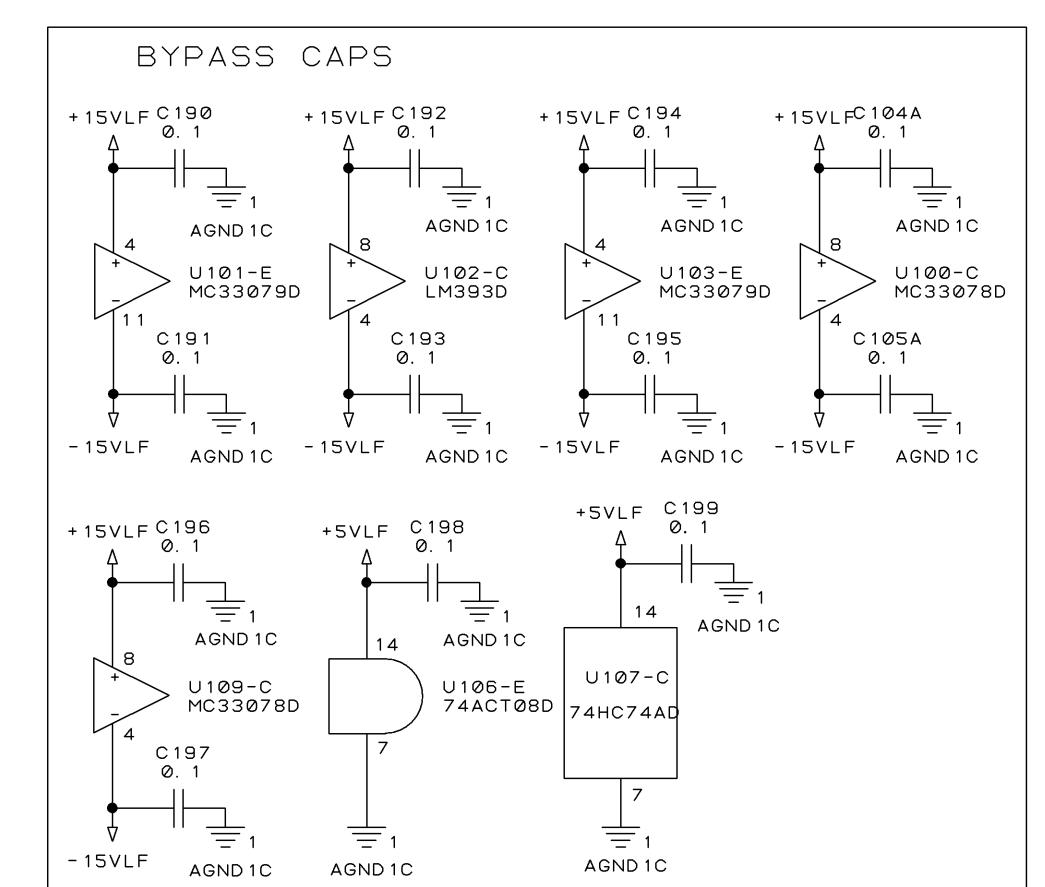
BYPASS CAPS

+15VLF C190
0.1
1
AGND 1C
4
+
−
11
U101-E
MC33079D
C191
0.1
1
-15VLF
AGND 1C

+15VLF C192
0.1
1
AGND 1C
8
+
−
4
U102-C
LM393D
C193
0.1
1
-15VLF
AGND 1C

+15VLF C194
0.1
1
AGND 1C
4
+
−
11
U103-E
MC33079D
C195
0.1
1
-15VLF
AGND 1C

+15VLF C104A
0.1
1
AGND 1C
8
+
−
4
U100-C
MC33078D
C105A
0.1
1
-15VLF
AGND 1C

+15VLF C196
0.1
1
AGND 1C
8
+
−
4
U109-C
MC33078D
C197
0.1
1
-15VLF
AGND 1C

+5VLF C198
0.1
1
AGND 1C
14
U106-E
74ACT08D
7
1
AGND 1C

+5VLF C199
0.1
1
AGND 1C
14
U107-C
74HC74AD
7
1
AGND 1C